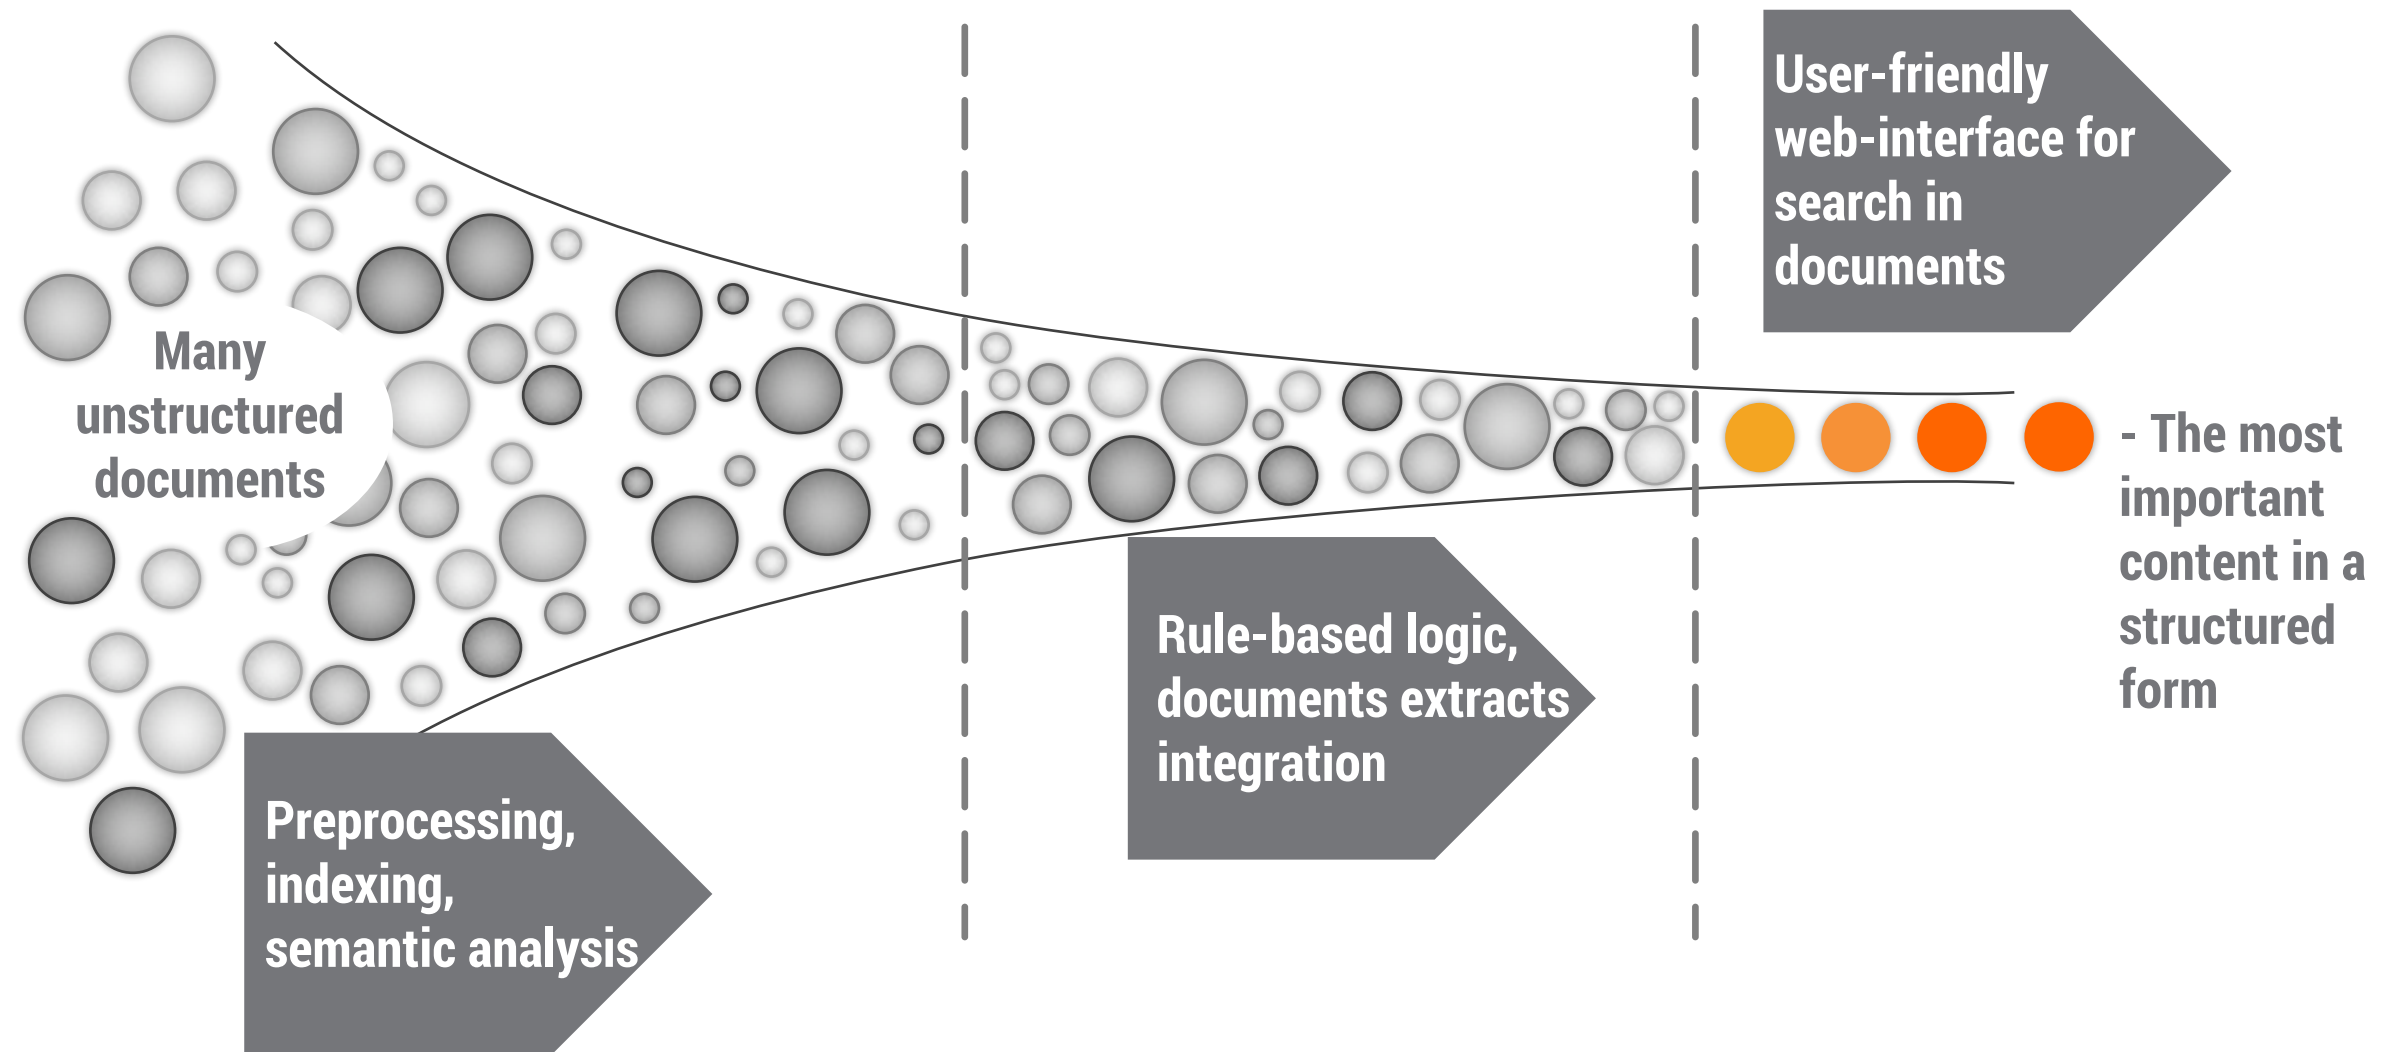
Many unstructured documents

Preprocessing, indexing, semantic analysis

Rule-based logic, documents extracts integration

User-friendly web-interface for search in documents

- The most important content in a structured form